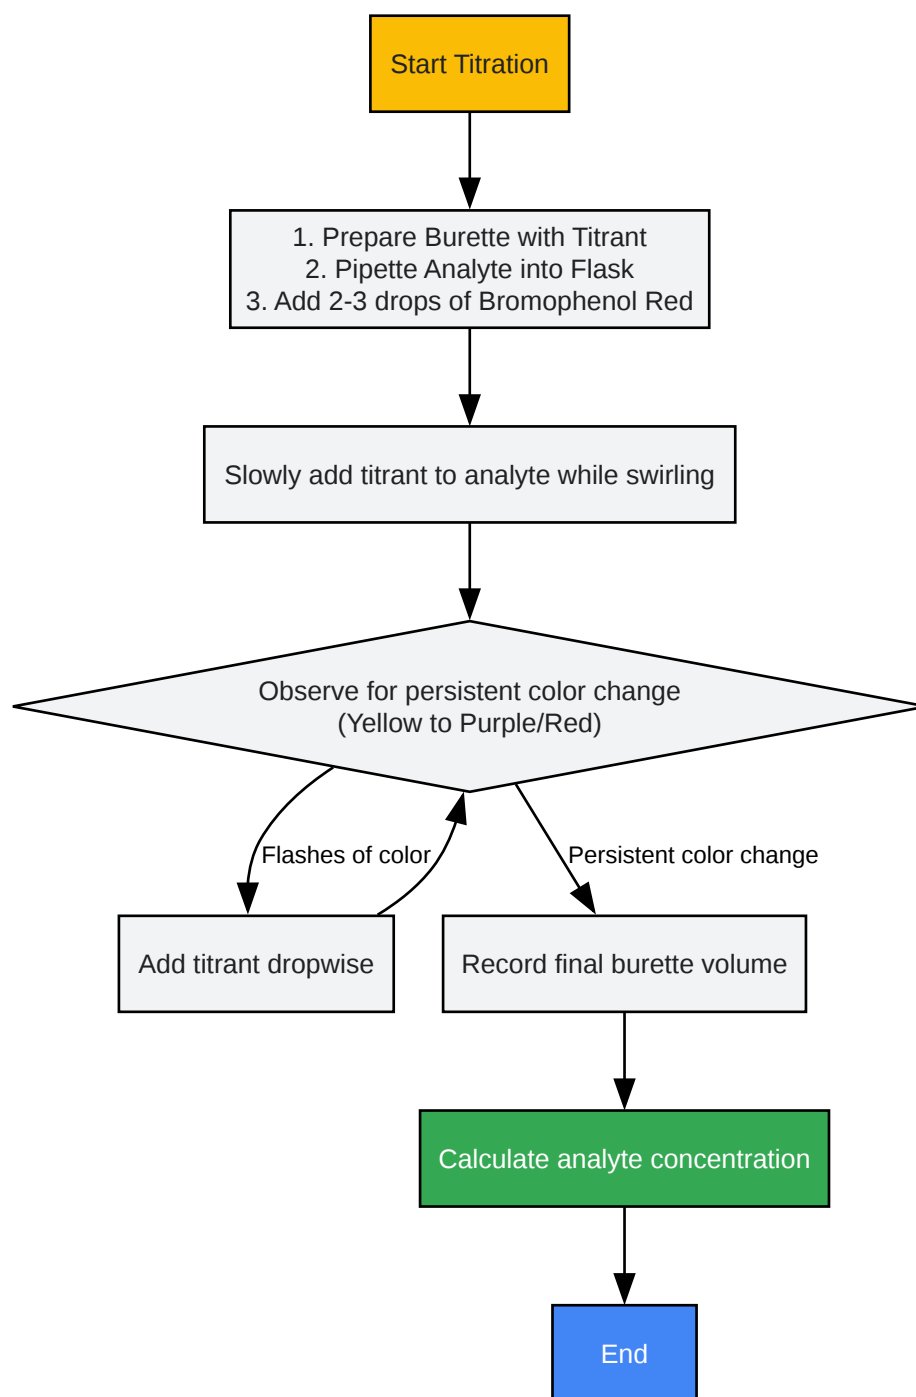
Start Titration

1. Prepare Burette with Titrant
2. Pipette Analyte into Flask
3. Add 2-3 drops of Bromophenol Red

Slowly add titrant to analyte while swirling

Observe for persistent color change
(Yellow to Purple/Red)

Flashes of color

Persistent color change

Add titrant dropwise

Record final burette volume

Calculate analyte concentration

End